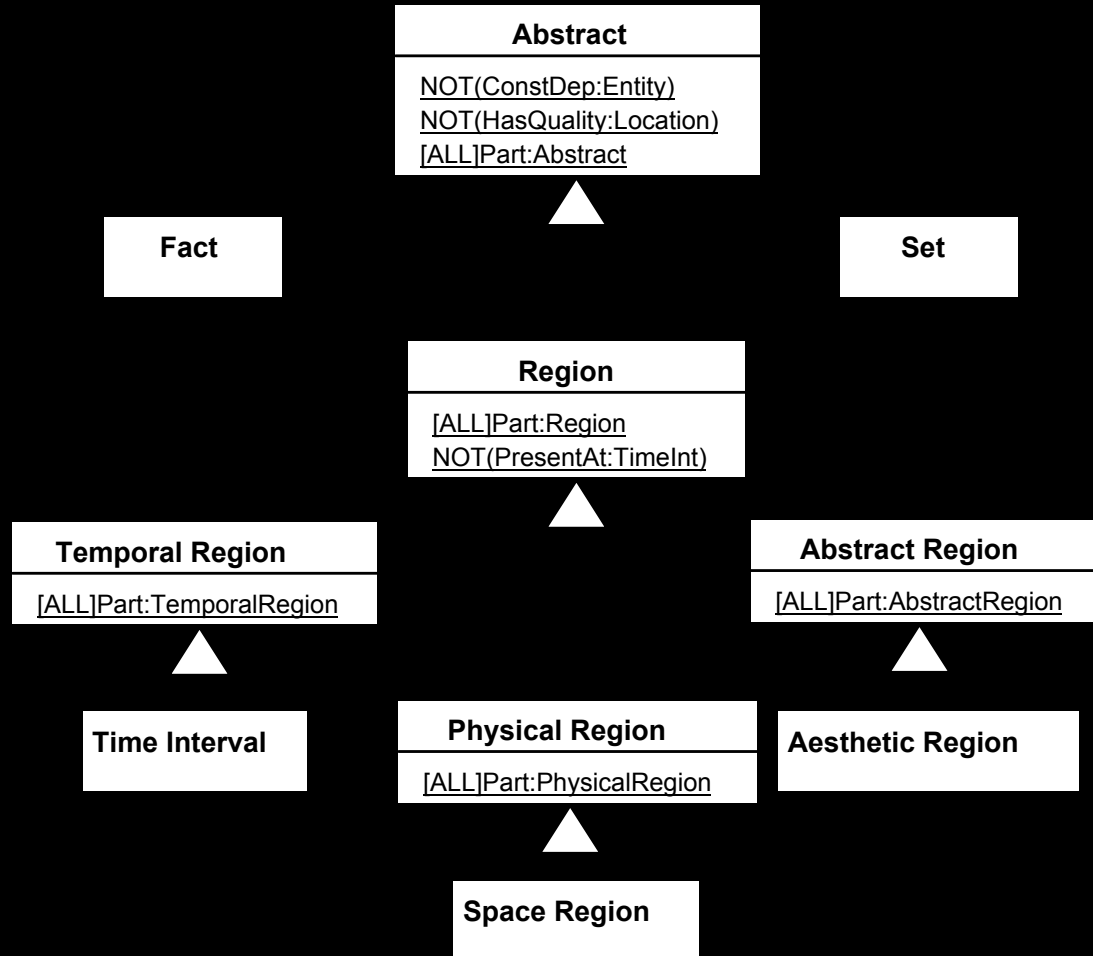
Abstract

NOT(ConstDep:Entity)
NOT(HasQuality:Location)
[ALL]Part:Abstract

Fact

Set

Region

[ALL]Part:Region
NOT(PresentAt:TimeInt)

Temporal Region

[ALL]Part:TemporalRegion

Abstract Region

[ALL]Part:AbstractRegion

Time Interval

Physical Region

[ALL]Part:PhysicalRegion

Aesthetic Region

Space Region